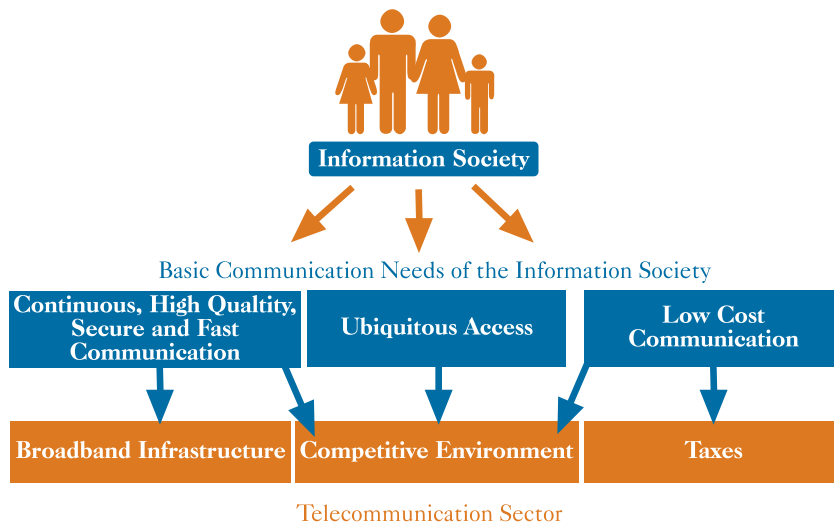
Information Society

Basic Communication Needs of the Information Society

Continuous, High Qualtity, Secure and Fast Communication

Ubiquitous Access

Low Cost Communication

Broadband Infrastructure

Competitive Environment

Taxes

Telecommunication Sector